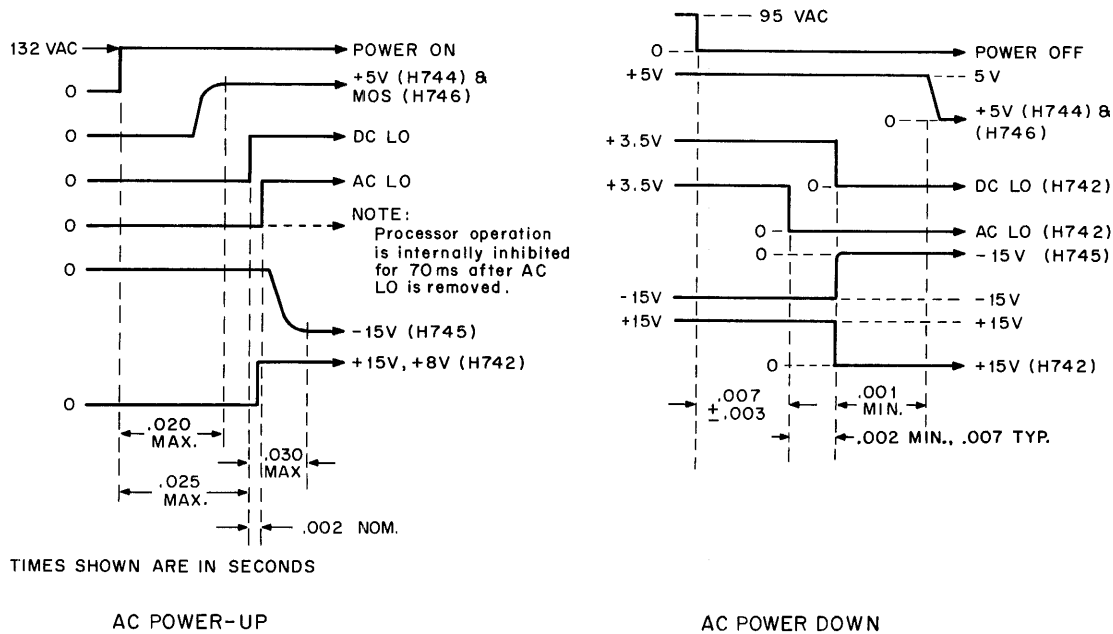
132 VAC
POWER ON
0
+5V (H744) & MOS (H746)
0
DC LO
0
AC LO
0
0
NOTE: Processor operation is internally inhibited for 70ms after AC LO is removed.
0
-15V (H745)
+15V, +8V (H742)
0
.020 MAX.
.030 MAX
.025 MAX.
.002 NOM.

TIMES SHOWN ARE IN SECONDS

AC POWER-UP

95 VAC
0
POWER OFF
+5V
5V
0
+5V (H744) & (H746)
+3.5V
+3.5V
0
DC LO (H742)
0
AC LO (H742)
0
-15V (H745)
-15V
-15V
+15V
+15V
0
+15V (H742)
.007 $\pm$.003
.001 MIN.
.002 MIN., .007 TYP.

AC POWER DOWN